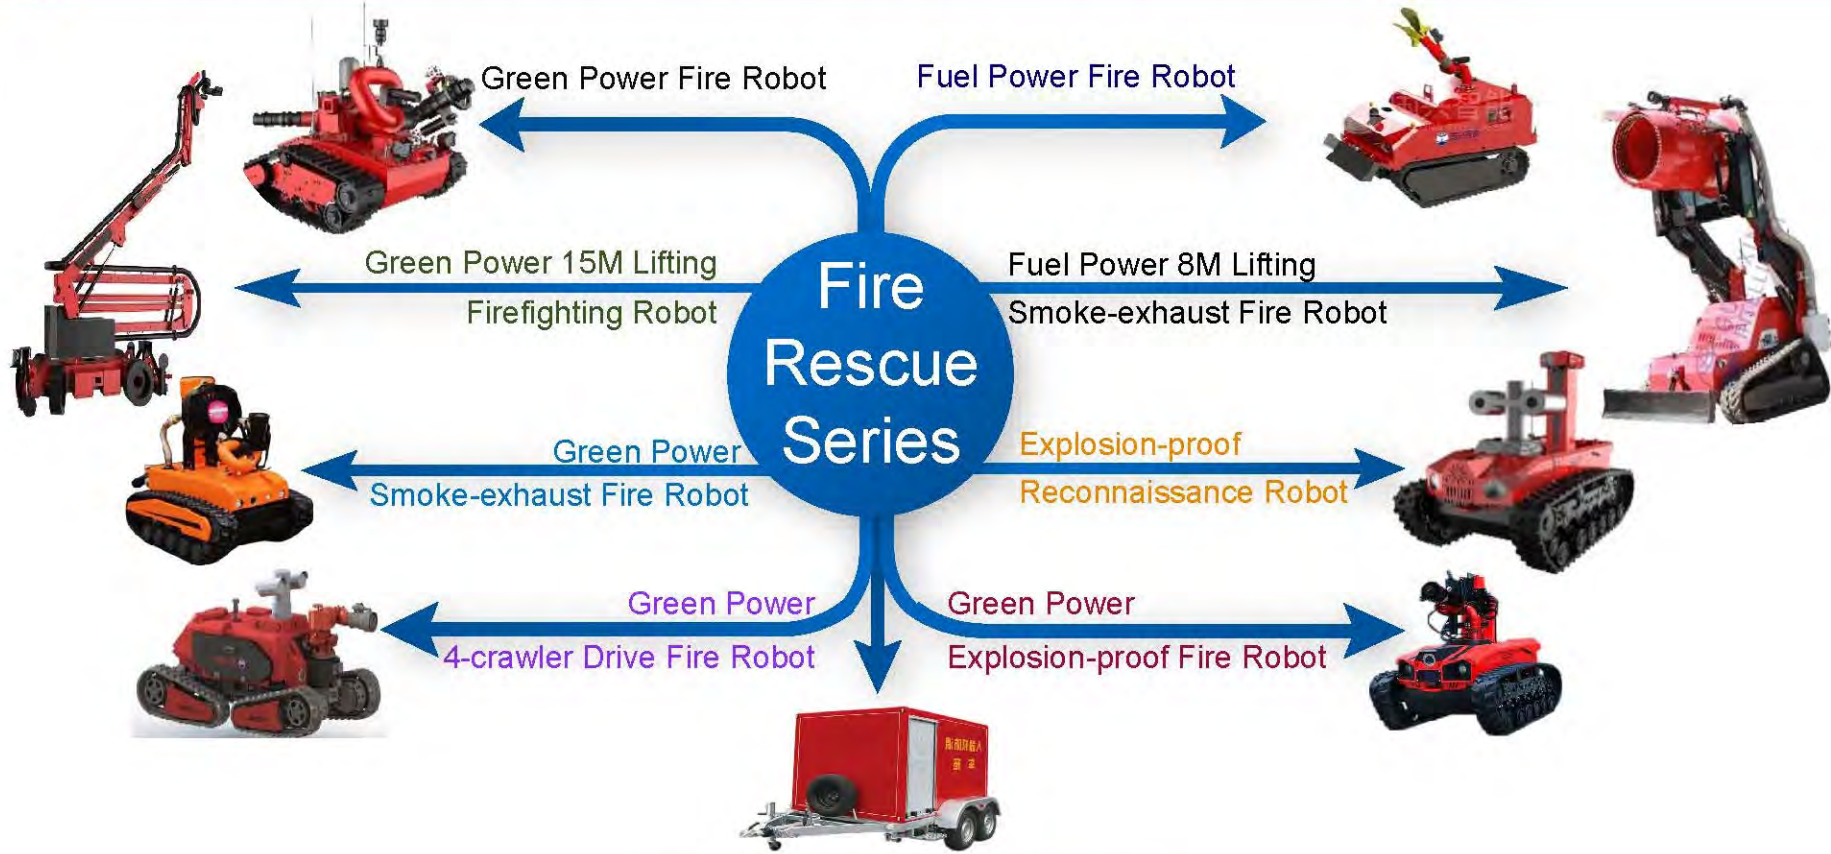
Green Power Fire Robot

Fuel Power Fire Robot

Green Power 15M Lifting Firefighting Robot

Fire Rescue Series

Fuel Power 8M Lifting Smoke-exhaust Fire Robot

Green Power Smoke-exhaust Fire Robot

Explosion-proof Reconnaissance Robot

Green Power 4-crawler Drive Fire Robot

Green Power Explosion-proof Fire Robot